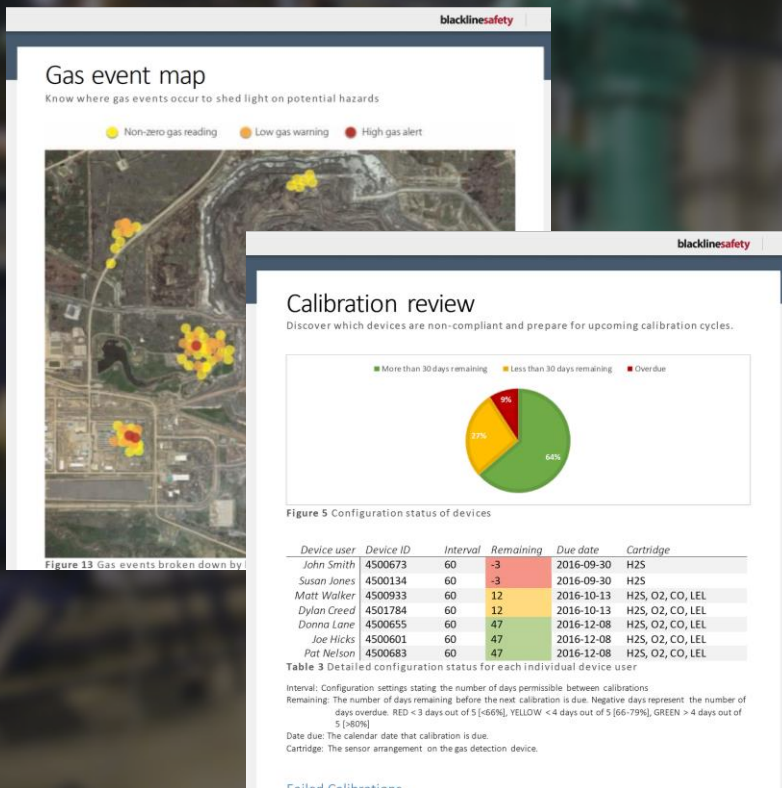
blacklinesafety

Gas event map

Know where gas events occur to shed light on potential hazards

Non-zero gas reading Low gas warning High gas alert

Figure 13 Gas events broken down by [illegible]

blacklinesafety

Calibration review

Discover which devices are non-compliant and prepare for upcoming calibration cycles.

More than 30 days remaining Less than 30 days remaining Overdue

9%

27%

64%

Figure 5 Configuration status of devices

| Device user | Device ID | Interval | Remaining | Due date | Cartridge |
|---|---|---|---|---|---|
| John Smith | 4500673 | 60 | -3 | 2016-09-30 | H2S |
| Susan Jones | 4500134 | 60 | -3 | 2016-09-30 | H2S |
| Matt Walker | 4500933 | 60 | 12 | 2016-10-13 | H2S, O2, CO, LEL |
| Dylan Creed | 4501784 | 60 | 12 | 2016-10-13 | H2S, O2, CO, LEL |
| Donna Lane | 4500655 | 60 | 47 | 2016-12-08 | H2S, O2, CO, LEL |
| Joe Hicks | 4500601 | 60 | 47 | 2016-12-08 | H2S, O2, CO, LEL |
| Pat Nelson | 4500683 | 60 | 47 | 2016-12-08 | H2S, O2, CO, LEL |

Table 3 Detailed configuration status for each individual device user

Interval: Configuration settings stating the number of days permissible between calibrations
Remaining: The number of days remaining before the next calibration is due. Negative days represent the number of days overdue. RED < 3 days out of 5 [<66%], YELLOW < 4 days out of 5 [66-79%], GREEN > 4 days out of 5 [>80%]
Date due: The calendar date that calibration is due.
Cartridge: The sensor arrangement on the gas detection device.

Failed Calibrations